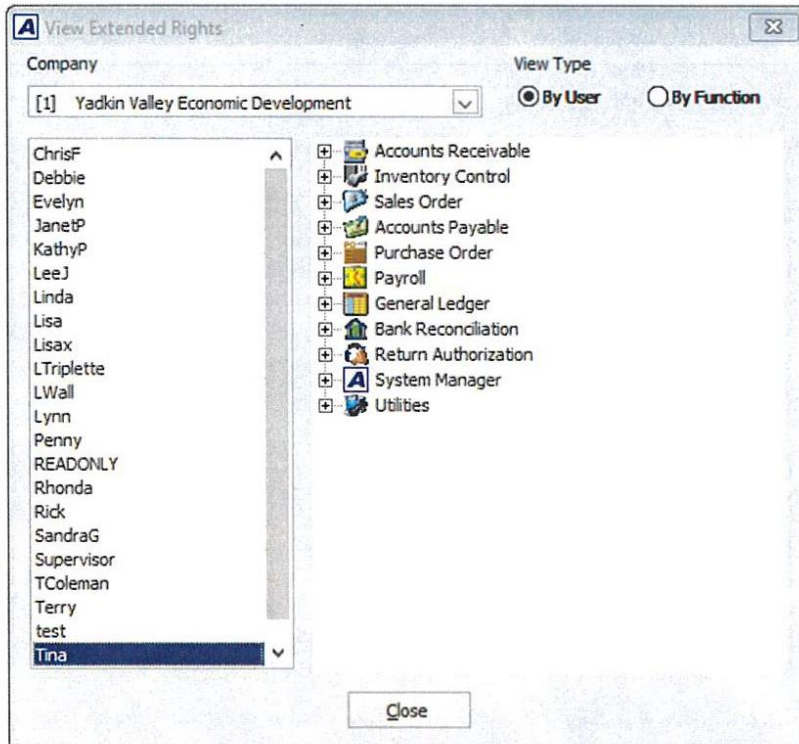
View Extended Rights

Company

[1] Yadkin Valley Economic Development

View Type

By User

By Function

ChrisF
Debbie
Evelyn
JanetP
KathyP
LeeJ
Linda
Lisa
Lisax
LTriplette
LWall
Lynn
Penny
READONLY
Rhonda
Rick
SandraG
Supervisor
TColeman
Terry
test
Tina

Accounts Receivable
Inventory Control
Sales Order
Accounts Payable
Purchase Order
Payroll
General Ledger
Bank Reconciliation
Return Authorization
System Manager
Utilities

Close